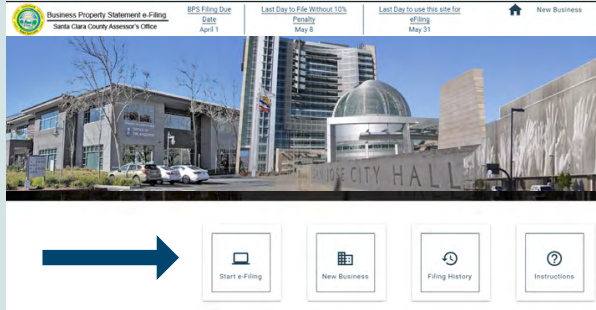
Business Property Statement e-Filing
Santa Clara County Assessor's Office

BPS Filing Due Date
April 1

Last Day to File Without 10% Penalty
May 8

Last Day to use this site for eFiling
May 31

New Business

SAN JOSE CITY HALL

Start e-Filing

New Business

Filing History

Instructions